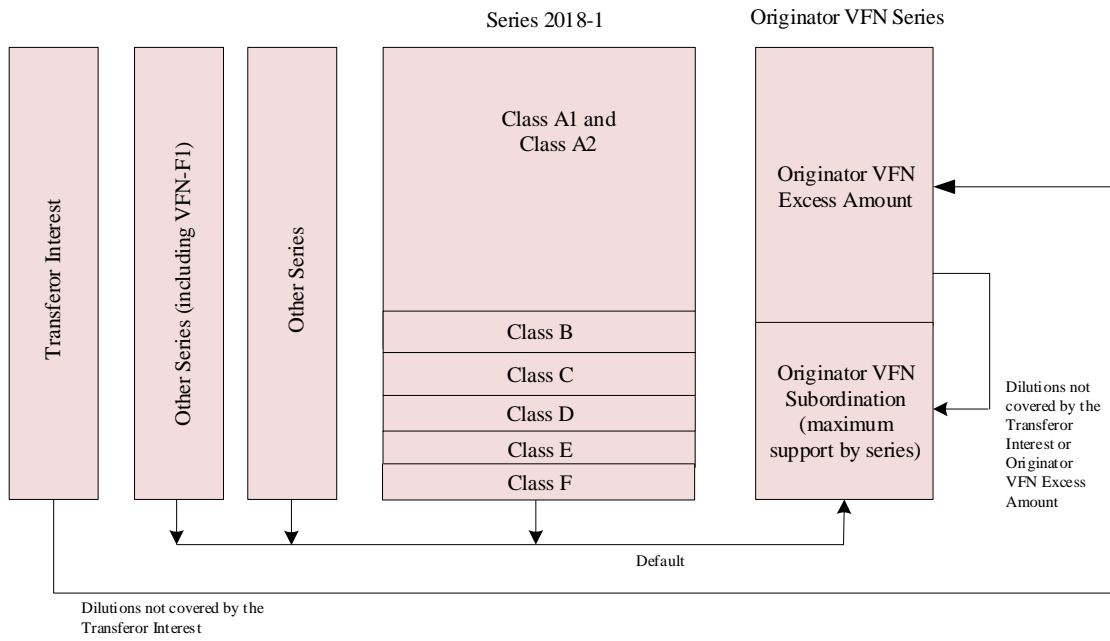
Series 2018-1

Originator VFN Series

Transferor Interest

Other Series (including VFN-F1)

Other Series

Class A1 and Class A2

Class B

Class C

Class D

Class E

Class F

Originator VFN Excess Amount

Originator VFN Subordination (maximum support by series)

Dilutions not covered by the Transferor Interest or Originator VFN Excess Amount

Default

Dilutions not covered by the Transferor Interest